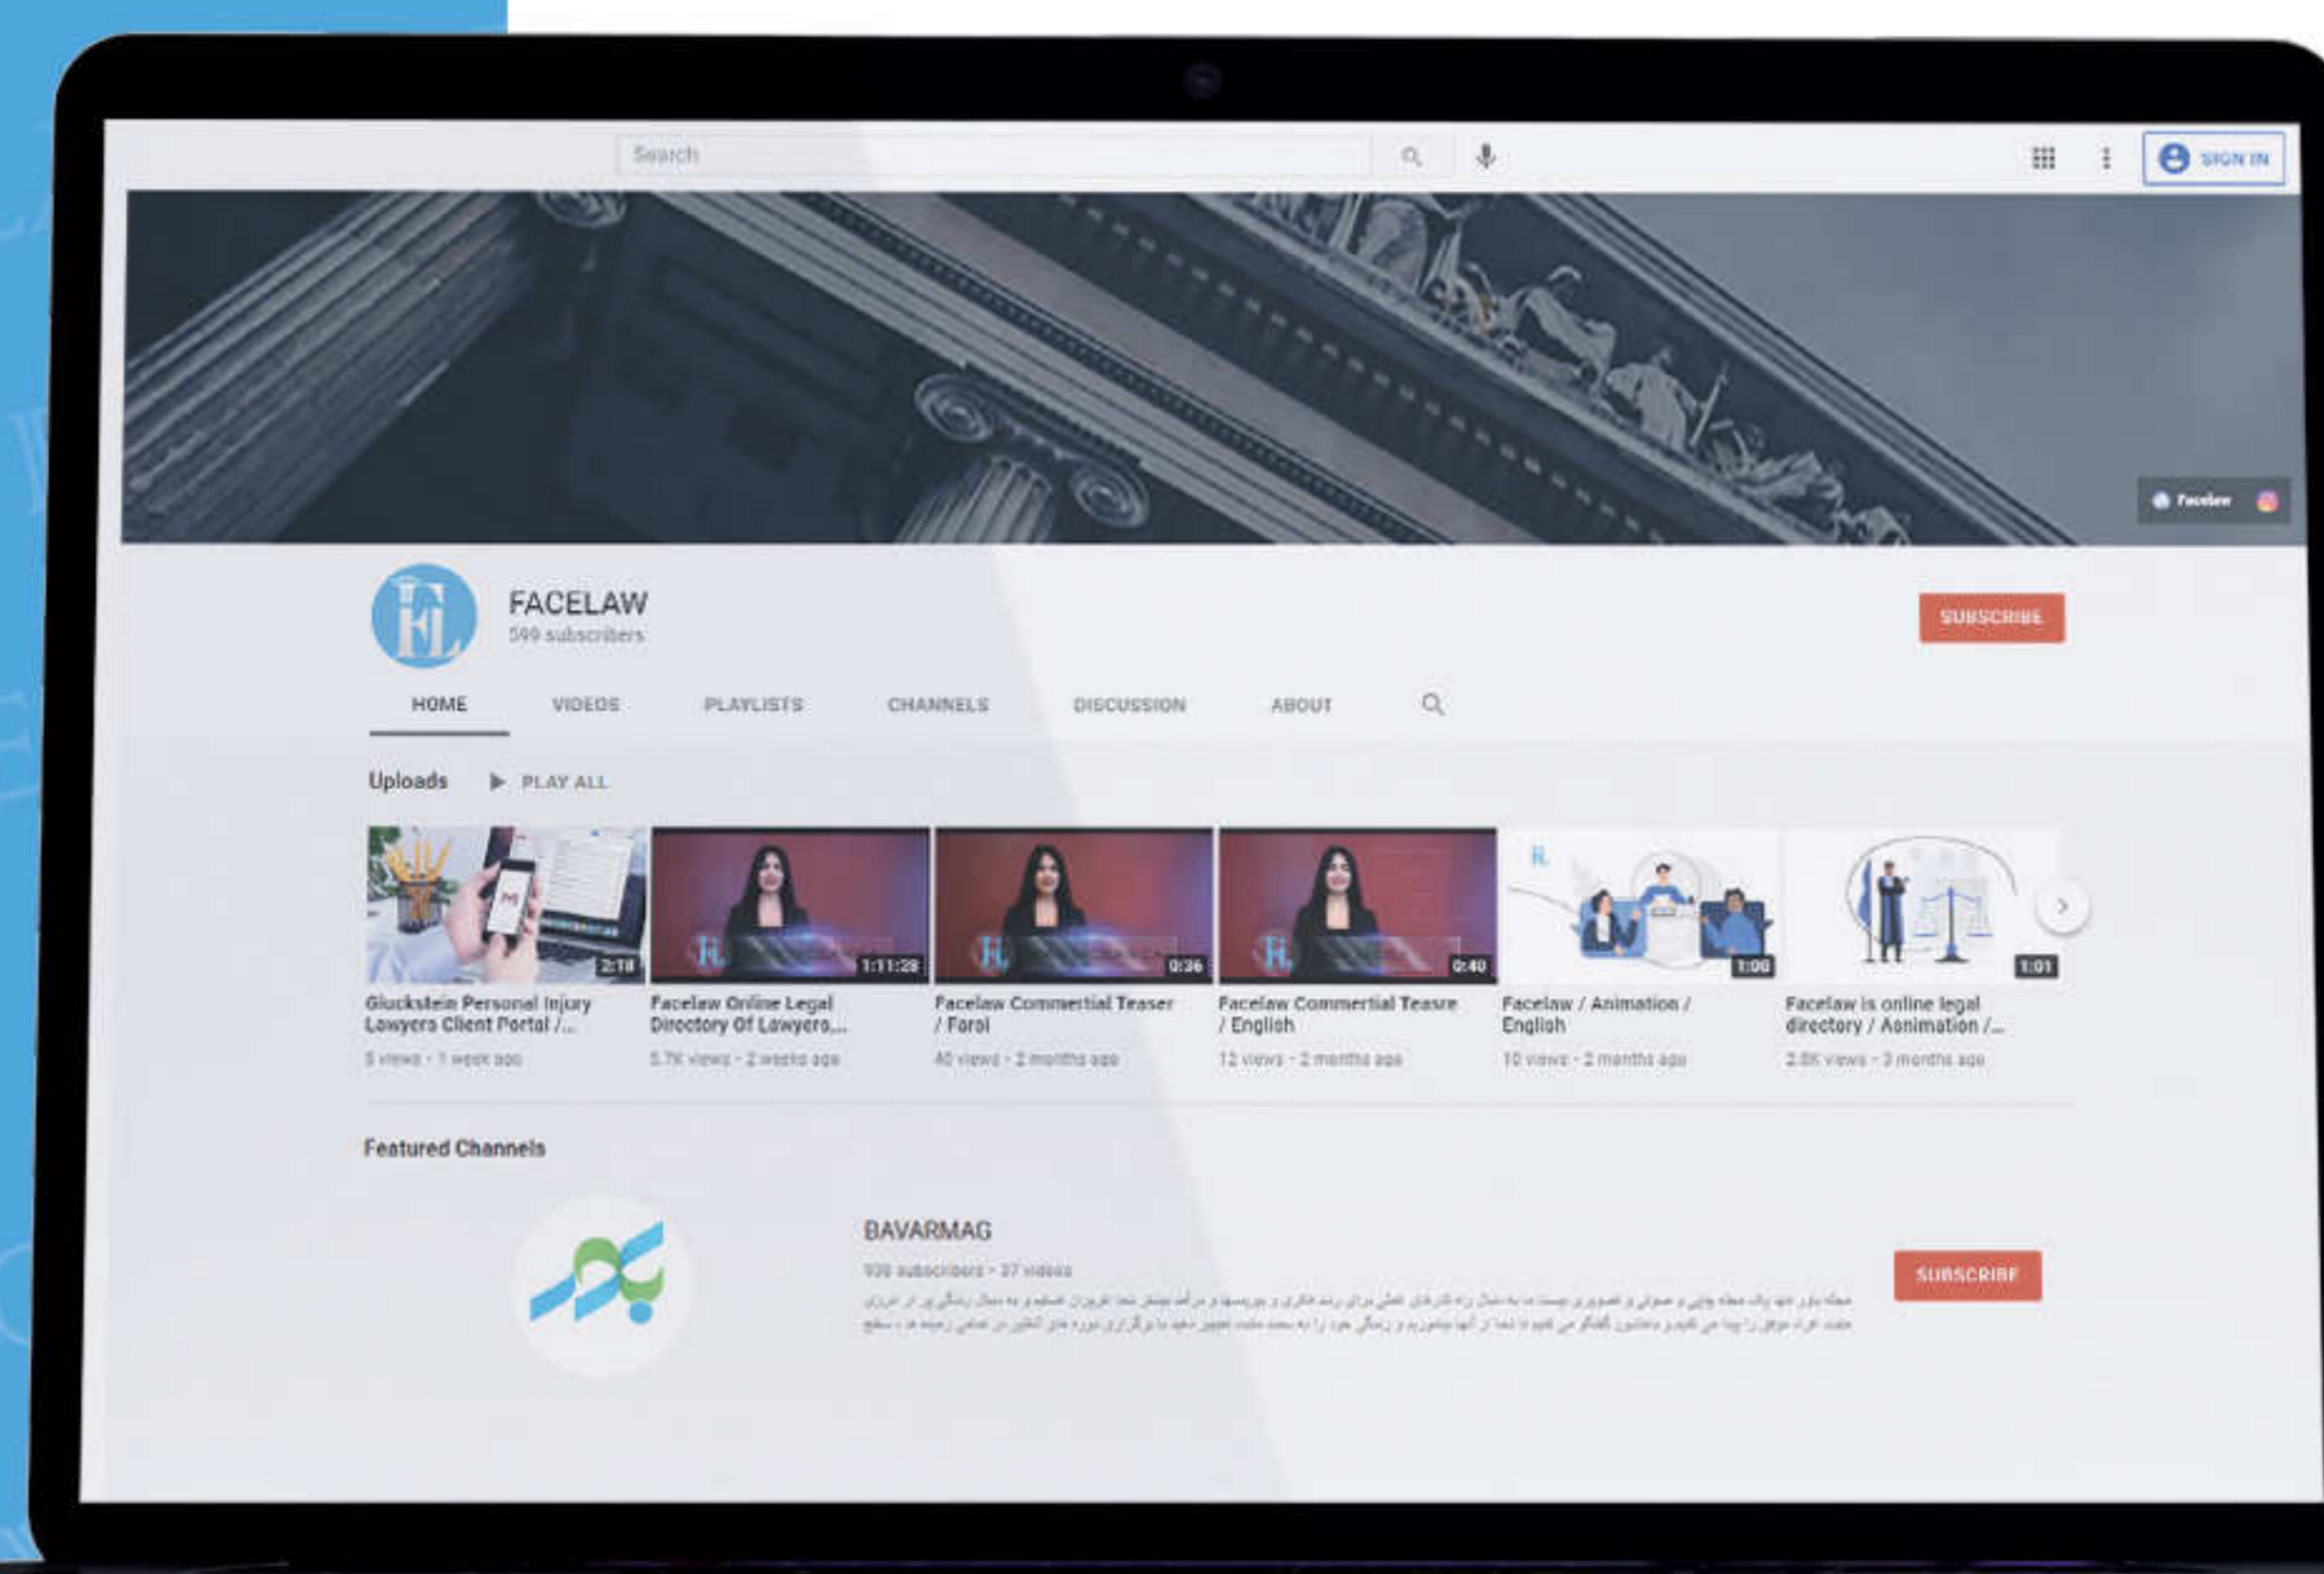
Search

SIGN IN

Facelaw

FACELAW
599 subscribers

SUBSCRIBE

HOME VIDEOS PLAYLISTS CHANNELS DISCUSSION ABOUT

Uploads PLAY ALL

2:18
Gluckstein Personal Injury Lawyers Client Portal /...
5 views · 1 week ago

1:11:28
Facelaw Online Legal Directory Of Lawyers,...
5.7K views · 2 weeks ago

0:36
Facelaw Commertial Teaser / Farsi
40 views · 2 months ago

0:40
Facelaw Commertial Teasre / English
12 views · 2 months ago

1:00
Facelaw / Animation / English
10 views · 2 months ago

1:01
Facelaw is online legal directory / Aonimation /...
2.8K views · 3 months ago

Featured Channels

BAVARMAG
939 subscribers · 37 videos
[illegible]

SUBSCRIBE